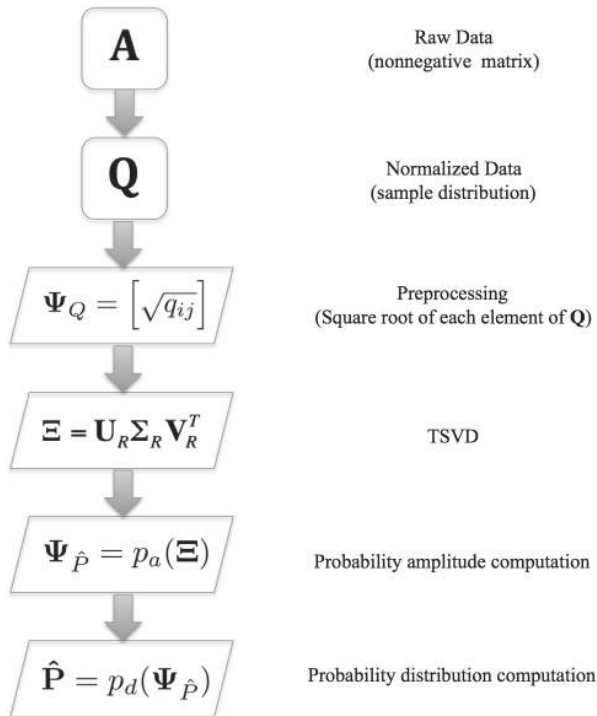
$\mathbf{A}$

Raw Data
(nonnegative matrix)

$\mathbf{Q}$

Normalized Data
(sample distribution)

$\mathbf{\Psi}_Q = \left[\sqrt{q_{ij}}\right]$

Preprocessing
(Square root of each element of $\mathbf{Q}$)

$\mathbf{\Xi} = \mathbf{U}_R \mathbf{\Sigma}_R \mathbf{V}_R^T$

TSVD

$\mathbf{\Psi}_{\hat{P}} = p_a(\mathbf{\Xi})$

Probability amplitude computation

$\hat{\mathbf{P}} = p_d(\mathbf{\Psi}_{\hat{P}})$

Probability distribution computation